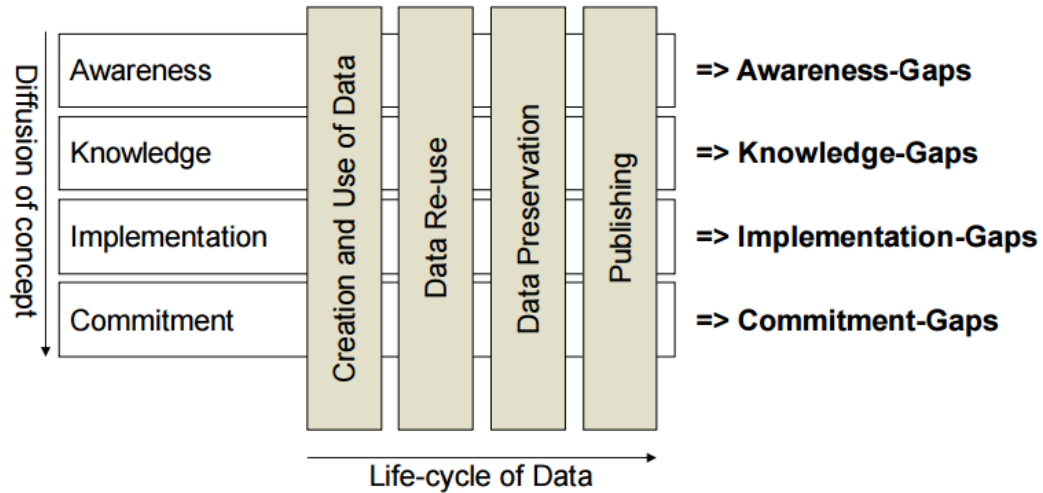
Diffusion of concept

Awareness
Knowledge
Implementation
Commitment

Creation and Use of Data
Data Re-use
Data Preservation
Publishing

=> Awareness-Gaps
=> Knowledge-Gaps
=> Implementation-Gaps
=> Commitment-Gaps

Life-cycle of Data